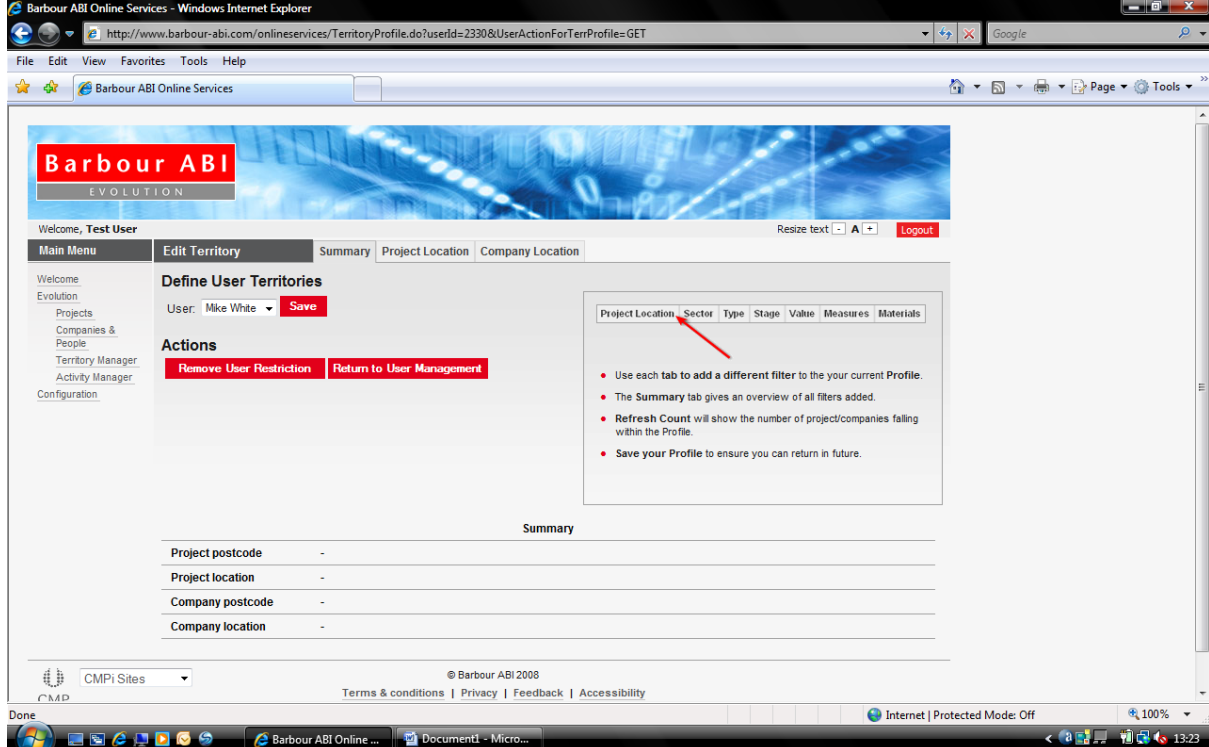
Barbour ABI Online Services - Windows Internet Explorer

http://www.barbour-abi.com/onlineservices/TerritoryProfile.do?userId=2330&UserActionForTerrProfile=GET

Google

File Edit View Favorites Tools Help

Barbour ABI Online Services

Page Tools

Barbour ABI
EVOLUTION

Welcome, Test User

Resize text - A +

Logout

Main Menu

Edit Territory

Summary | Project Location | Company Location

Welcome
Evolution
Projects
Companies & People
Territory Manager
Activity Manager
Configuration

Define User Territories

User: Mike White Save

Actions

Remove User Restriction | Return to User Management

| Project Location | Sector | Type | Stage | Value | Measures | Materials |
|---|---|---|---|---|---|---|

- Use each tab to add a different filter to the your current Profile.
- The Summary tab gives an overview of all filters added.
- Refresh Count will show the number of project/companies falling within the Profile.
- Save your Profile to ensure you can return in future.

Summary

| Project postcode | - |
|---|---|
| Project location | - |
| Company postcode | - |
| Company location | - |

CMPi Sites

© Barbour ABI 2008

Terms & conditions | Privacy | Feedback | Accessibility

CMP

Done

Internet | Protected Mode: Off

100%

Barbour ABI Online ...

Document1 - Micro...

13:23